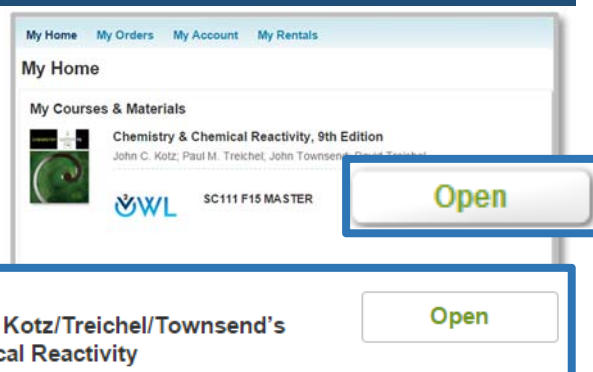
My Home My Orders My Account My Rentals

My Home

My Courses & Materials

Chemistry & Chemical Reactivity, 9th Edition

John C. Kotz; Paul M. Treichel; John Townsend; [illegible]

OWL SC111 F15 MASTER

Open

Kotz/Treichel/Townsend's
cal Reactivity

Open